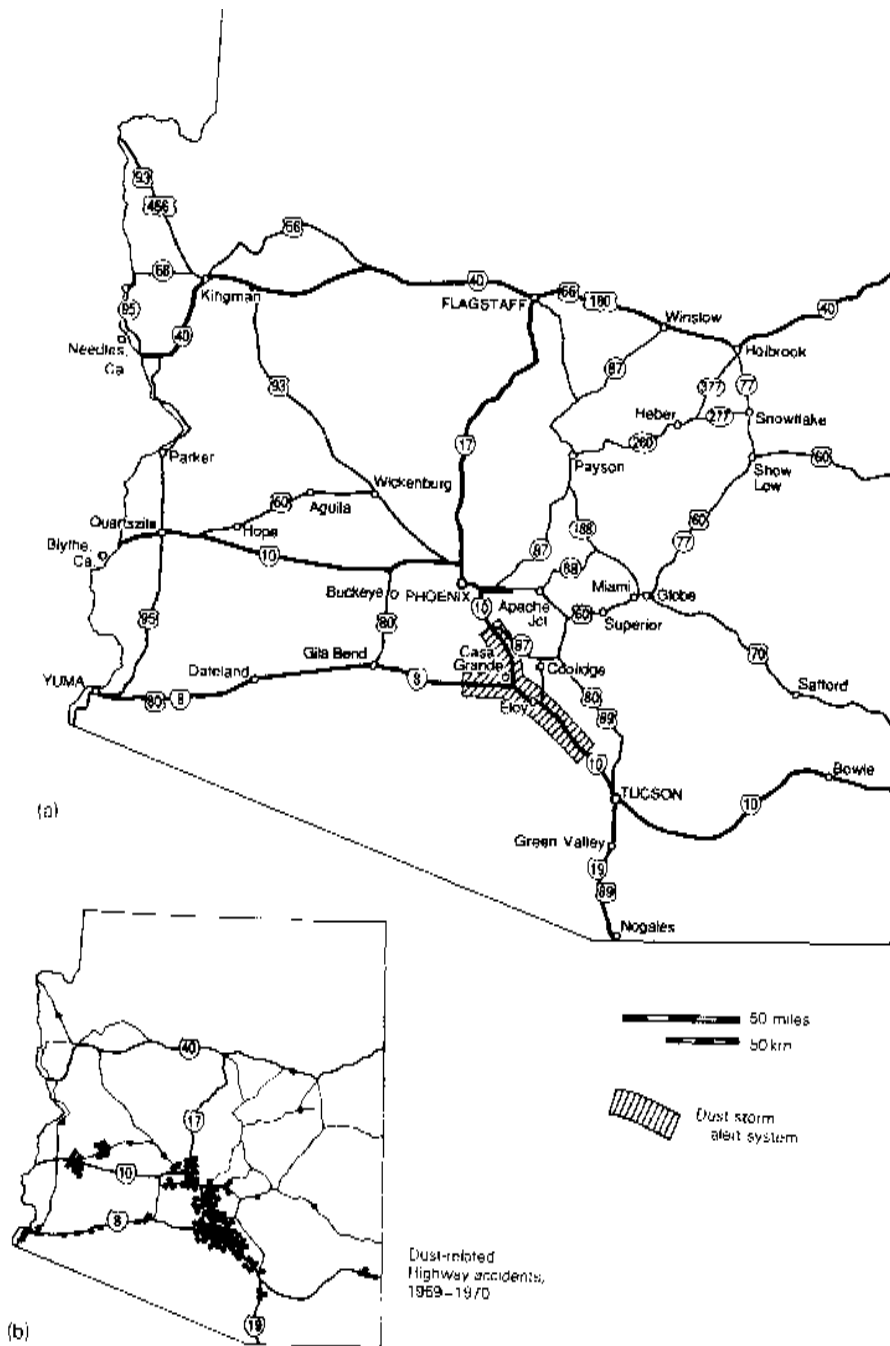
93
466
66
68
95
Kingman
Needles, Ca
40
93
40
FLAGSTAFF
66
180
Winslow
40
Holbrook
87
377
77
Heber
277
Snowflake
260
17
Payson
Show Low
60
Parker
60
Aguila
Wickenburg
Quartzsite
Hope
Blythe, Ca.
10
188
87
88
77
60
Buckeye
80
PHOENIX
10
Apache Jct
60
Miami
Globe
Superior
95
Casa Grande
87
Coolidge
Gila Bend
Dateland
8
Eloy
70
Safford
YUMA
80
8
80
89
10
Bowie
TUCSON
10
(a)
Green Valley
19
89
Nogales
40
17
10
8
19
(b)
50 miles
50 km
Dust storm alert system
Dust-related highway accidents, 1969–1970